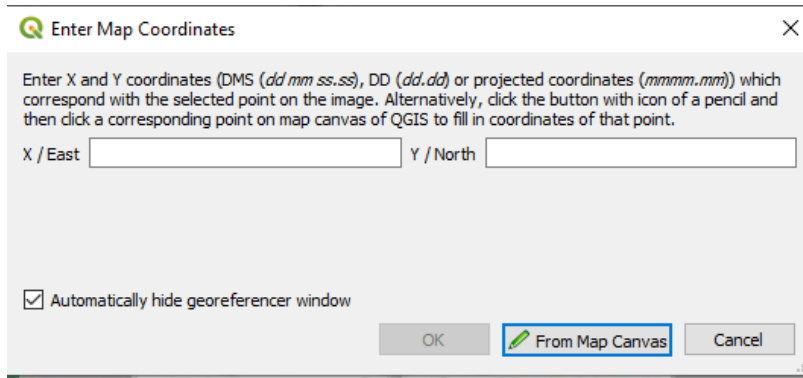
Enter Map Coordinates

Enter X and Y coordinates (DMS (*dd mm ss.ss*), DD (*dd.dd*) or projected coordinates (*mmmm.mm*)) which correspond with the selected point on the image. Alternatively, click the button with icon of a pencil and then click a corresponding point on map canvas of QGIS to fill in coordinates of that point.

X / East

Y / North

Automatically hide georeferencer window

OK

From Map Canvas

Cancel